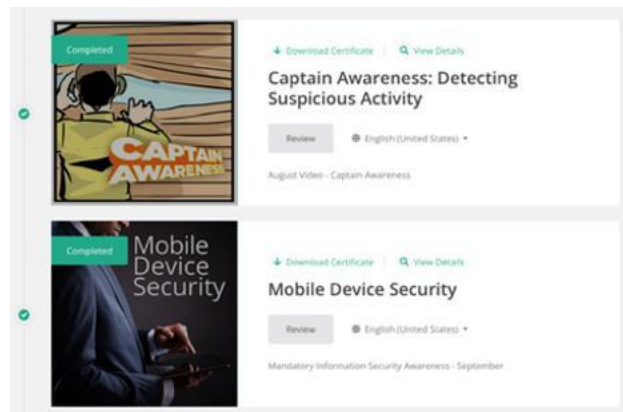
Completed

CAPTAIN AWARENESS

Download Certificate | View Details

Captain Awareness: Detecting Suspicious Activity

Review | English (United States)

August Video - Captain Awareness

Completed

Mobile Device Security

Download Certificate | View Details

Mobile Device Security

Review | English (United States)

Mandatory Information Security Awareness - September